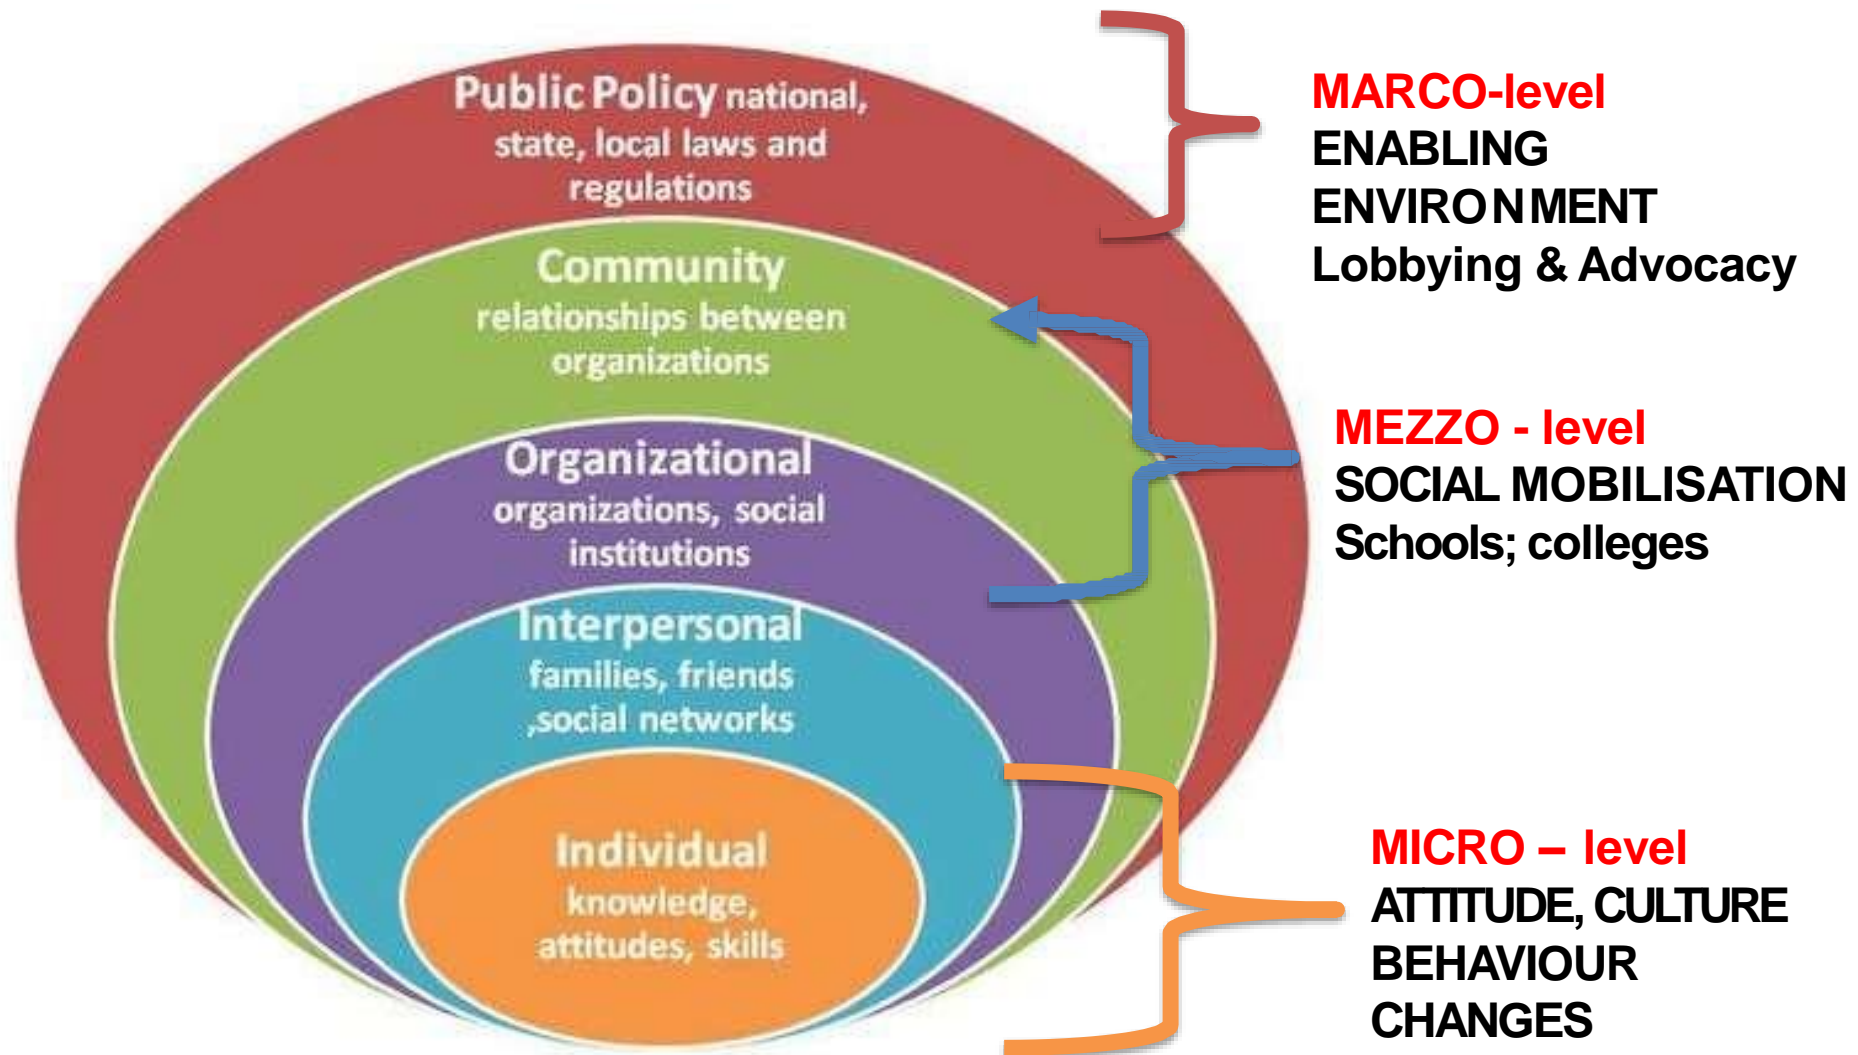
Public Policy national, state, local laws and regulations

Community relationships between organizations

Organizational organizations, social institutions

Interpersonal families, friends ,social networks

Individual knowledge, attitudes, skills

MARCO-level
ENABLING ENVIRONMENT
Lobbying & Advocacy

MEZZO - level
SOCIAL MOBILISATION
Schools; colleges

MICRO – level
ATTITUDE, CULTURE
BEHAVIOUR
CHANGES